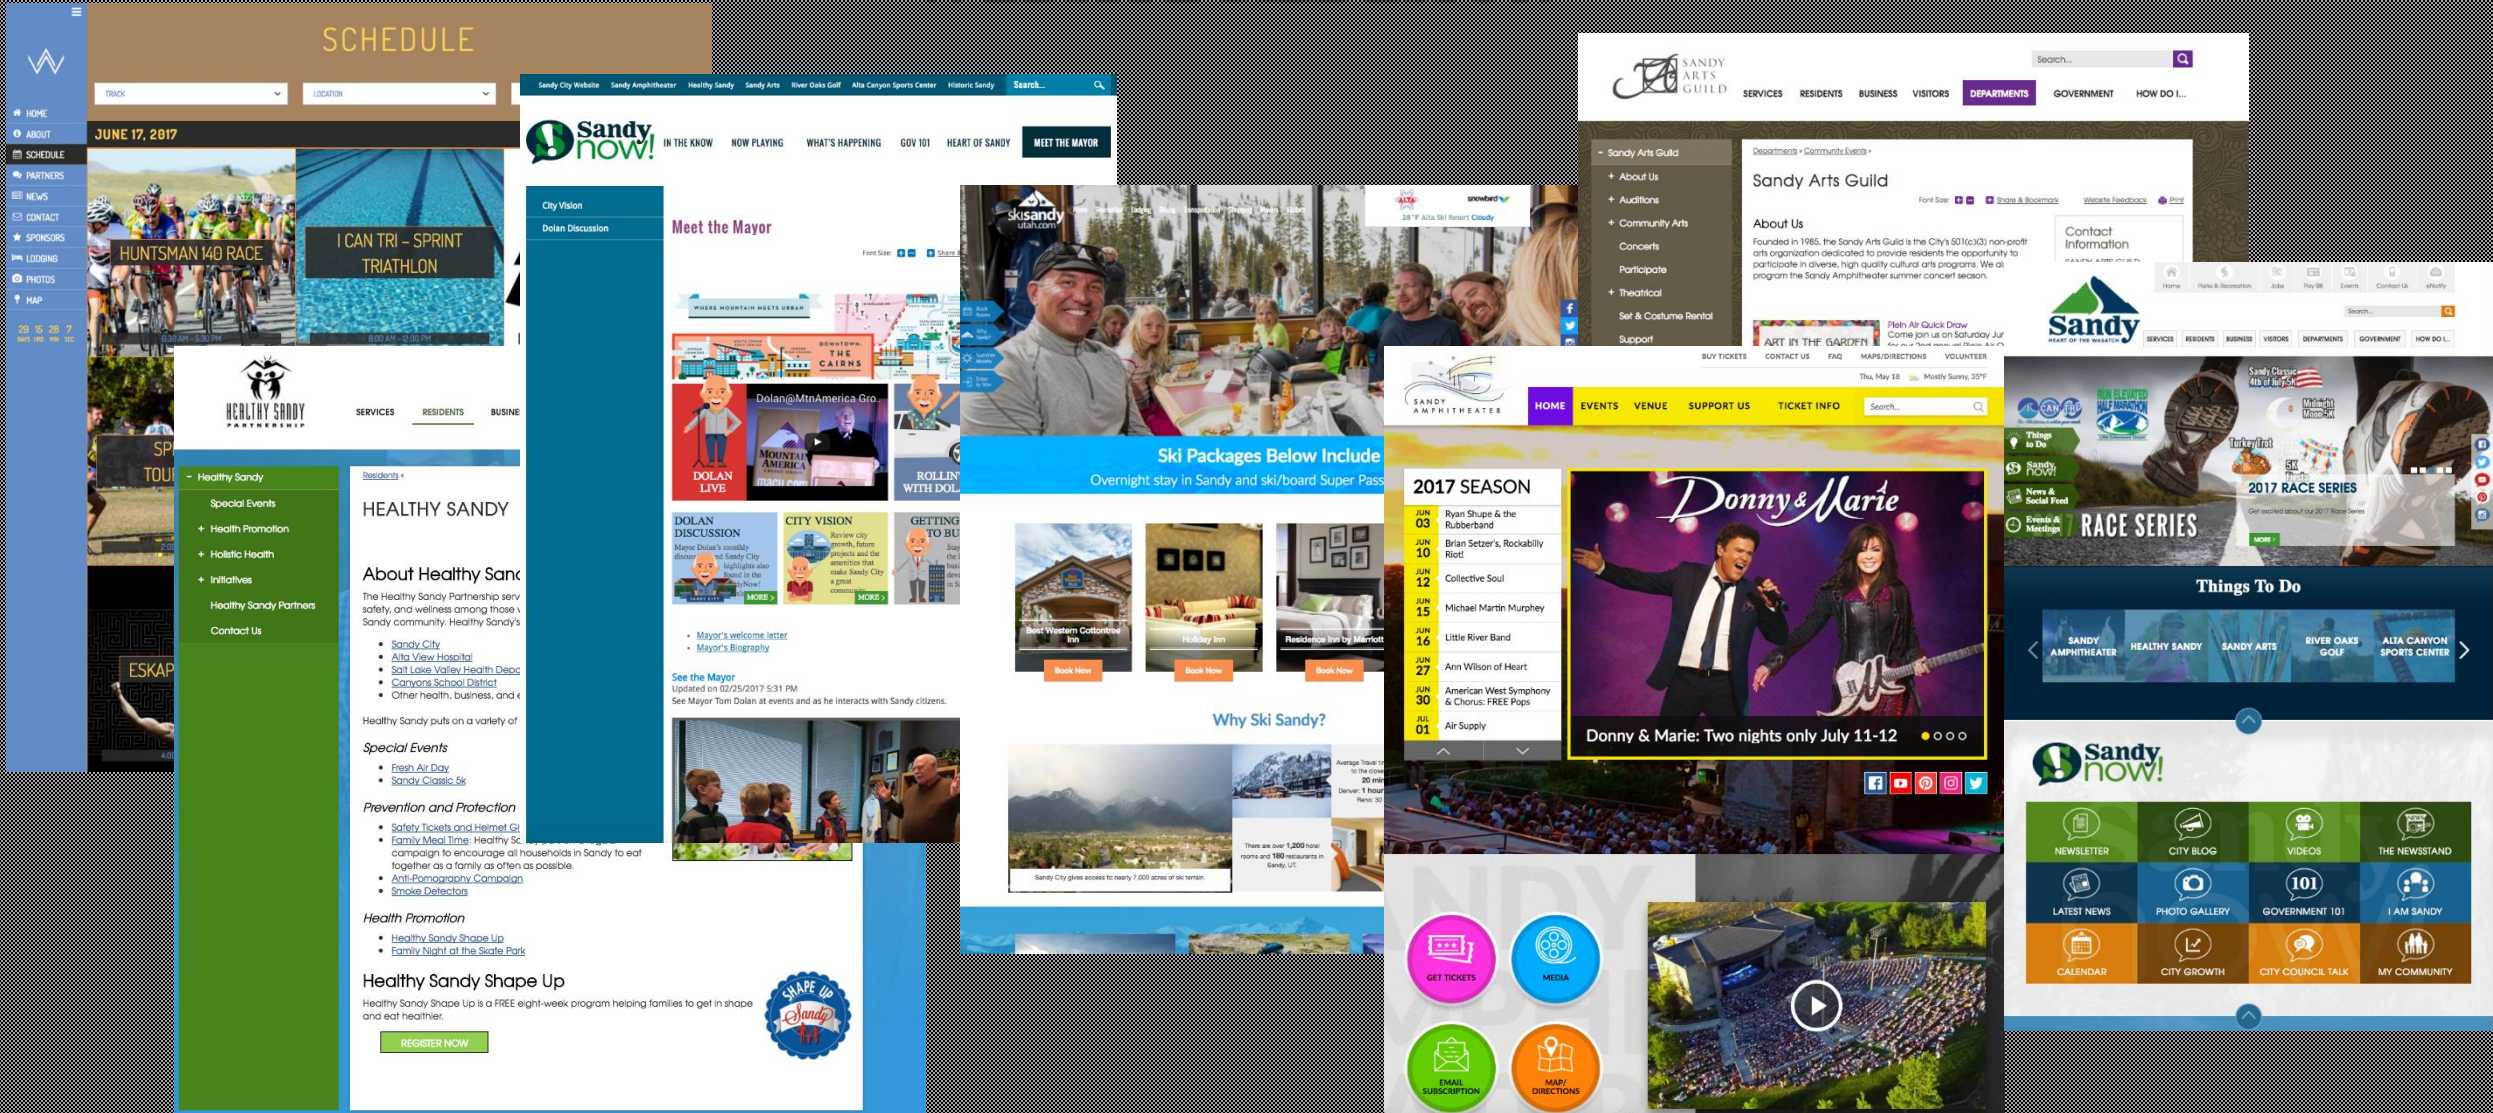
SCHEDULE

TRACK LOCATION

HOME
ABOUT
SCHEDULE
PARTNERS
NEWS
CONTACT
SPONSORS
LODGING
PHOTOS
MAP

29 15 28 7
DAYS HRS MIN SEC

JUNE 17, 2017

HUNTSMAN 140 RACE
6:30 AM – 5:30 PM

I CAN TRI – SPRINT TRIATHLON
8:00 AM – 12:00 PM

SP TOU

ESKAP

Sandy City Website Sandy Amphitheater Healthy Sandy Sandy Arts River Oaks Golf Alta Canyon Sports Center Historic Sandy Search...

Sandy now!

IN THE KNOW NOW PLAYING WHAT'S HAPPENING GOV 101 HEART OF SANDY MEET THE MAYOR

City Vision
Dolan Discussion

Meet the Mayor

Font Size:

WHERE MOUNTAIN MEETS URBAN
DOWNTOWN THE CAIRNS

DOLAN LIVE
Dolan@MtnAmerica Gro...
ROLLIN WITH DOL

DOLAN DISCUSSION
CITY VISION
GETTING TO BU

MORE >
MORE >

• Mayor's welcome letter
• Mayor's Biography

See the Mayor
Updated on 02/25/2017 5:31 PM
See Mayor Tom Dolan at events and as he interacts with Sandy citizens.

HEALTHY SANDY PARTNERSHIP

SERVICES RESIDENTS BUSINE

- Healthy Sandy
Special Events
+ Health Promotion
+ Holistic Health
+ Initiatives
Healthy Sandy Partners
Contact Us

Residents »

HEALTHY SANDY

About Healthy Sanc

The Healthy Sandy Partnership serv safety, and wellness among those Sandy community. Healthy Sandy's

• Sandy City
• Alta View Hospital
• Salt Lake Valley Health Depa
• Canyons School District
• Other health, business, and

Healthy Sandy puts on a variety of

Special Events
• Fresh Air Day
• Sandy Classic 5k

Prevention and Protection
• Safety Tickets and Helmet Gi
• Family Meal Time: Healthy Sa campaign to encourage all households in Sandy to eat together as a family as often as possible.
• Anti-Pornography Campaign
• Smoke Detectors

Health Promotion
• Healthy Sandy Shape Up
• Family Night at the Skate Park

Healthy Sandy Shape Up
Healthy Sandy Shape Up is a FREE eight-week program helping families to get in shape and eat healthier.

REGISTER NOW

SHAPE UP Sandy

skisandy utah.com

ALTA snowbird
28 °F Alta Ski Resort Cloudy

Ski Packages Below Include
Overnight stay in Sandy and ski/board Super Pass

Best Western Cottontree Inn
Book Now
Holiday Inn
Book Now
Residence Inn by Marriott
Book Now

Why Ski Sandy?

Sandy City gives access to nearly 7,000 acres of ski terrain.
There are over 1,200 hotel rooms and 180 restaurants in Sandy, UT.

SANDY ARTS GUILD

Search...

SERVICES RESIDENTS BUSINESS VISITORS DEPARTMENTS GOVERNMENT HOW DO I...

- Sandy Arts Guild
+ About Us
+ Auditions
+ Community Arts
Concerts
Participate
+ Theatrical
Set & Costume Rental
Support

Departments » Community Events »

Sandy Arts Guild

Font Size: Share & Bookmark Website Feedback Print

About Us
Founded in 1985, the Sandy Arts Guild is the City's 501(c)(3) non-profit arts organization dedicated to provide residents the opportunity to participate in diverse, high quality cultural arts programs. We al program the Sandy Amphitheater summer concert season.

Contact Information

ART IN THE GARDEN
Plein Air Quick Draw
Come join us on Saturday Jur

SANDY AMPHITHEATER

BUY TICKETS CONTACT US FAQ MAPS/DIRECTIONS VOLUNTEER
Thu, May 18 Mostly Sunny, 35°F

HOME EVENTS VENUE SUPPORT US TICKET INFO Search...

2017 SEASON
JUN 03 Ryan Shupe & the Rubberband
JUN 10 Brian Setzer's, Rockabilly Riot!
JUN 12 Collective Soul
JUN 15 Michael Martin Murphey
JUN 16 Little River Band
JUN 27 Ann Wilson of Heart
JUN 30 American West Symphony & Chorus: FREE Pops
JUL 01 Air Supply

Donny & Marie
Donny & Marie: Two nights only July 11-12

GET TICKETS
MEDIA
EMAIL SUBSCRIPTION
MAP/ DIRECTIONS

Home Parks & Recreation Jobs Pay Bill Events Contact Us eNotify

Sandy HEART OF THE WASATCH

SERVICES RESIDENTS BUSINESS VISITORS DEPARTMENTS GOVERNMENT HOW DO I...

Things to Do
Sandy now!
News & Social Feed
Events & Meetings

Sandy Classic 4th of July 5K
Midnight Moon 5K
Turkey Trot 5K
2017 RACE SERIES
Get excited about our 2017 Race Series
MORE
RACE SERIES

Things To Do

SANDY AMPHITHEATER HEALTHY SANDY SANDY ARTS RIVER OAKS GOLF ALTA CANYON SPORTS CENTER

Sandy now!

NEWSLETTER CITY BLOG VIDEOS THE NEWSSTAND
LATEST NEWS PHOTO GALLERY GOVERNMENT 101 I AM SANDY
CALENDAR CITY GROWTH CITY COUNCIL TALK MY COMMUNITY